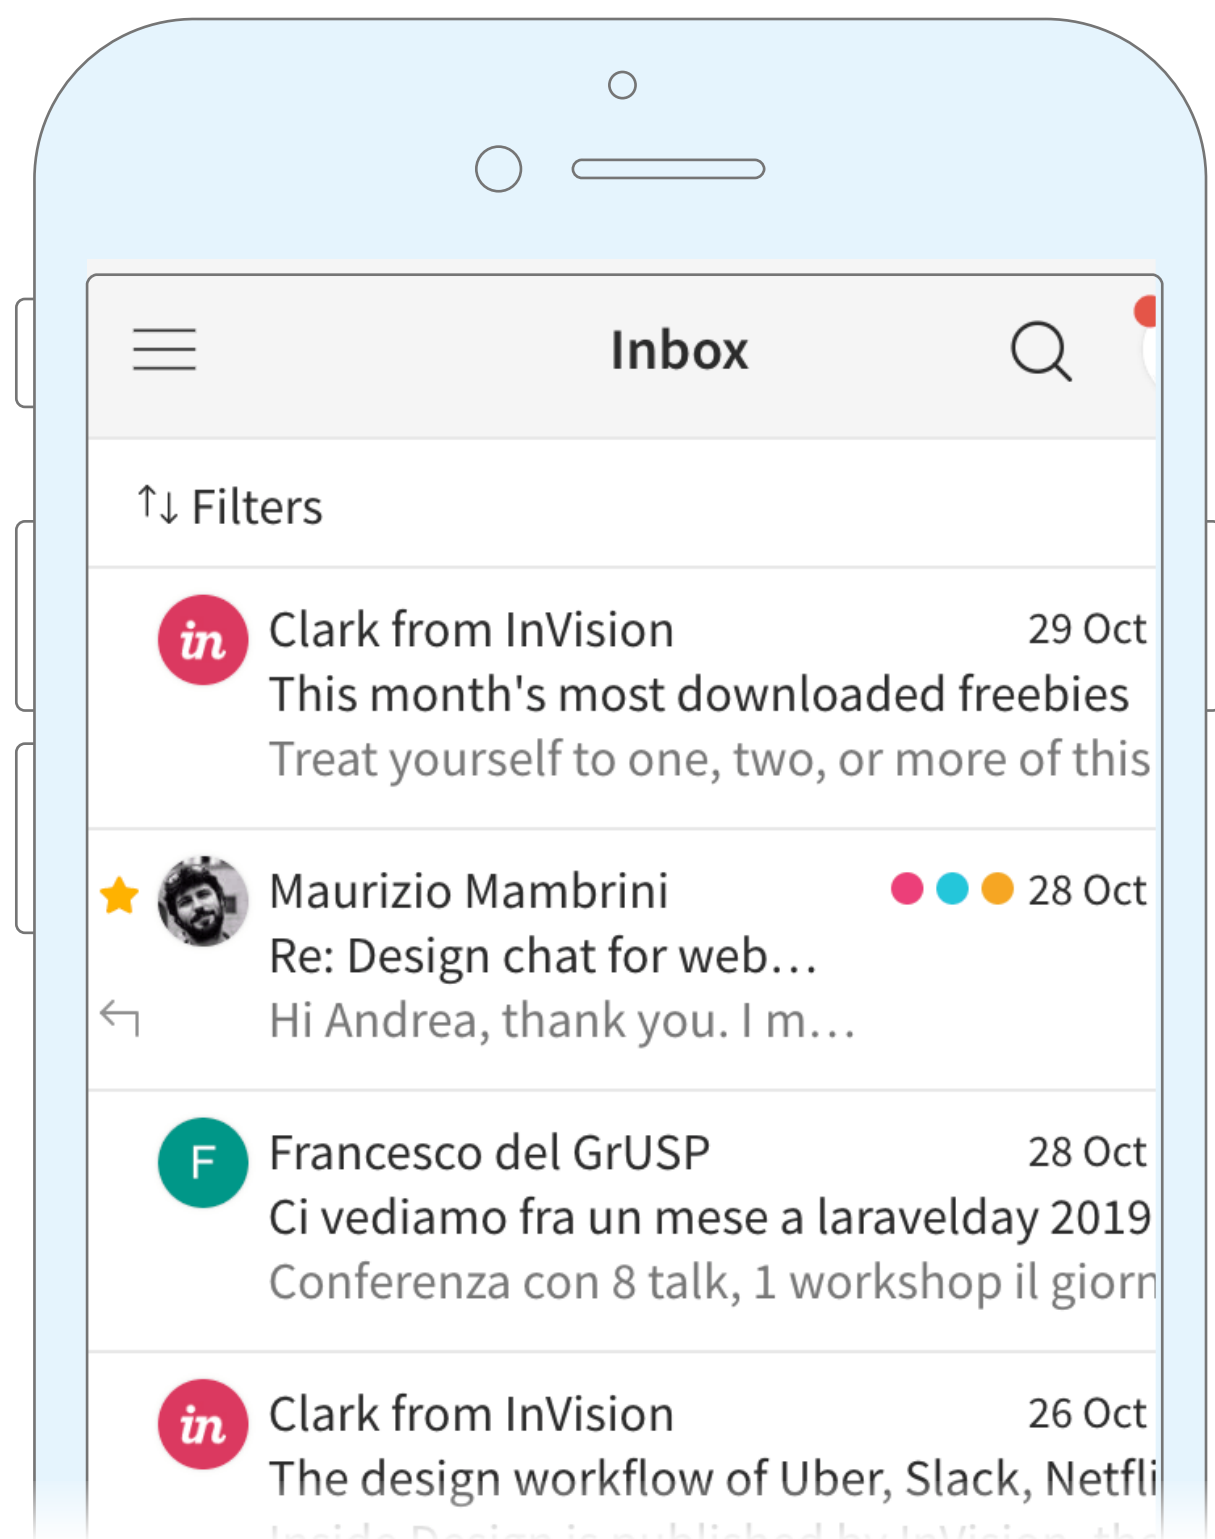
Inbox

↑↓ Filters

in
Clark from InVision 29 Oct
This month's most downloaded freebies
Treat yourself to one, two, or more of this

Maurizio Mambrini 28 Oct
Re: Design chat for web…
Hi Andrea, thank you. I m…

F
Francesco del GrUSP 28 Oct
Ci vediamo fra un mese a laravelday 2019
Conferenza con 8 talk, 1 workshop il giorn

in
Clark from InVision 26 Oct
The design workflow of Uber, Slack, Netfli
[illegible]